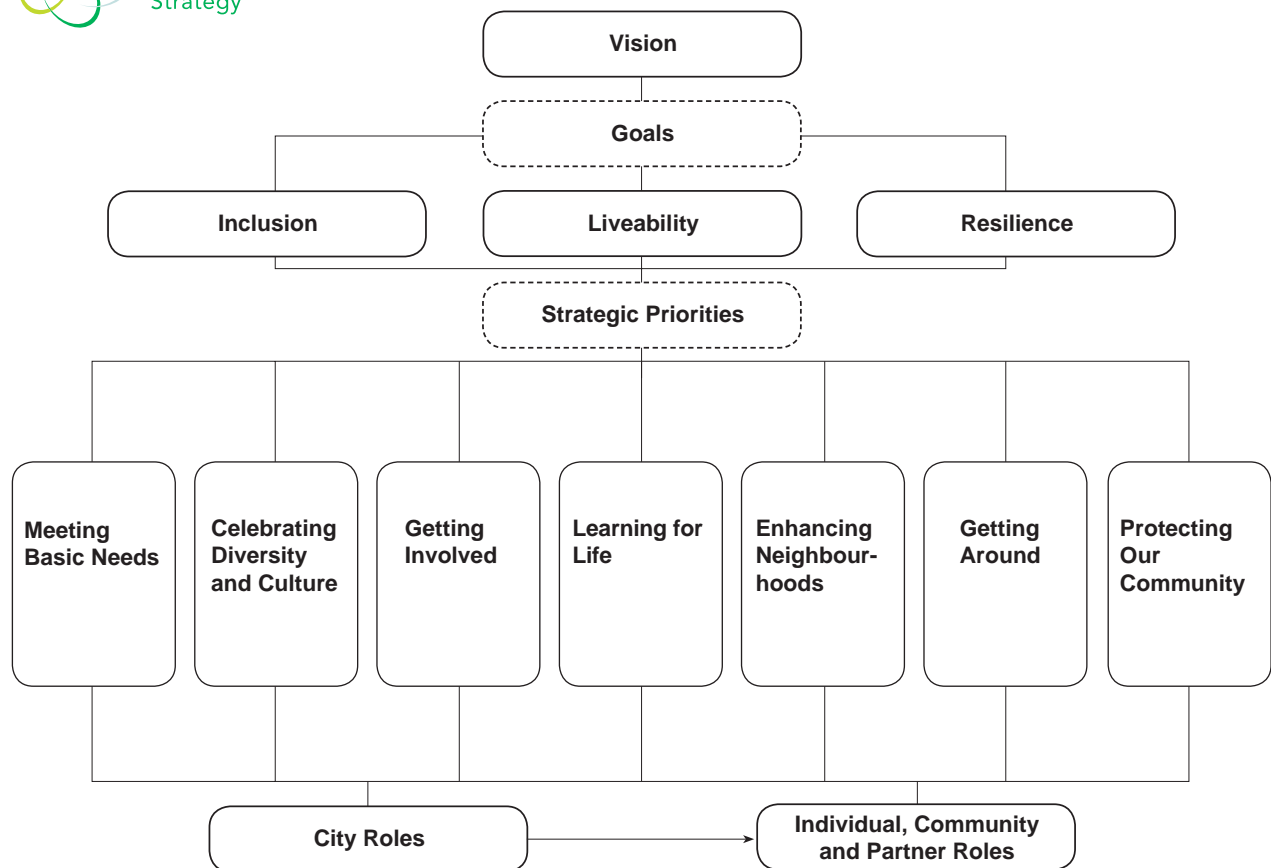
Strategy

Vision

Goals

Inclusion

Liveability

Resilience

Strategic Priorities

Meeting Basic Needs

Celebrating Diversity and Culture

Getting Involved

Learning for Life

Enhancing Neighbourhoods

Getting Around

Protecting Our Community

City Roles

Individual, Community and Partner Roles